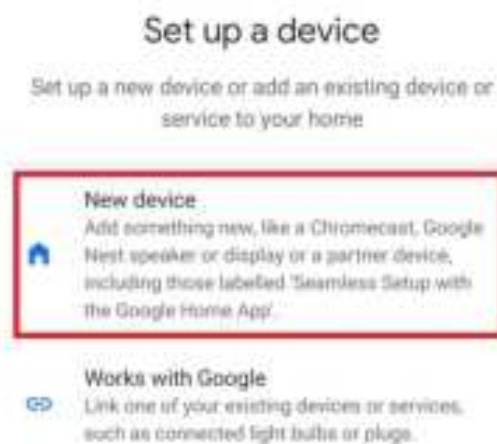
Set up a device

Set up a new device or add an existing device or service to your home

New device
Add something new, like a Chromecast, Google Nest speaker or display or a partner device, including those labelled 'Seamless Setup with the Google Home App'.

Works with Google
Link one of your existing devices or services, such as connected light bulbs or plugs.